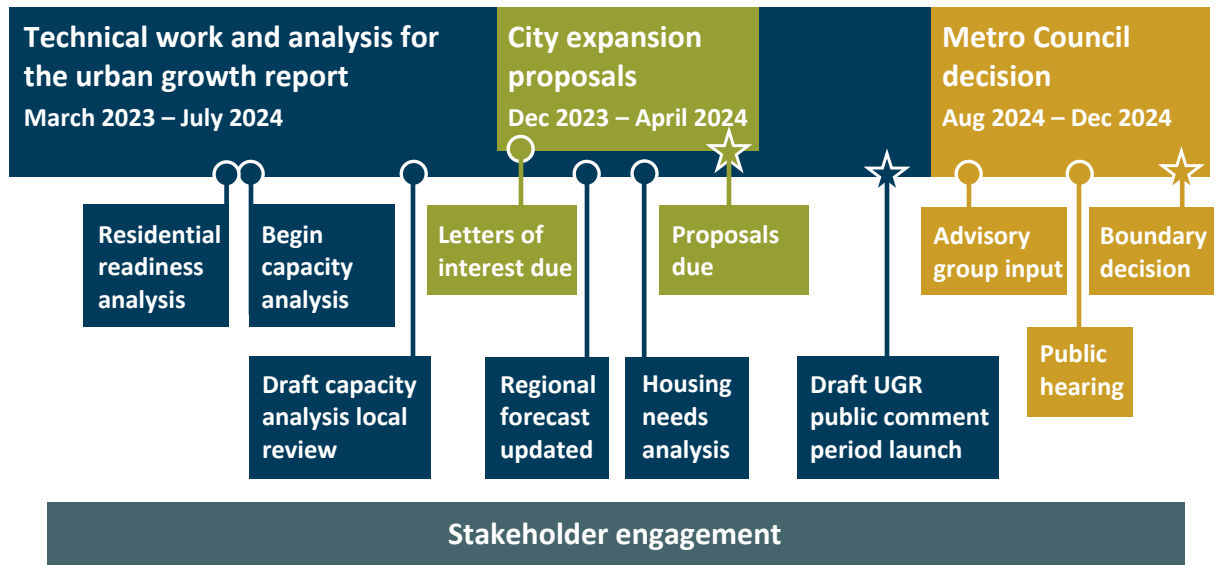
Technical work and analysis for the urban growth report
March 2023 – July 2024

City expansion proposals
Dec 2023 – April 2024

Metro Council decision
Aug 2024 – Dec 2024

Residential readiness analysis

Begin capacity analysis

Draft capacity analysis local review

Letters of interest due

Regional forecast updated

Housing needs analysis

Proposals due

Draft UGR public comment period launch

Advisory group input

Public hearing

Boundary decision

Stakeholder engagement